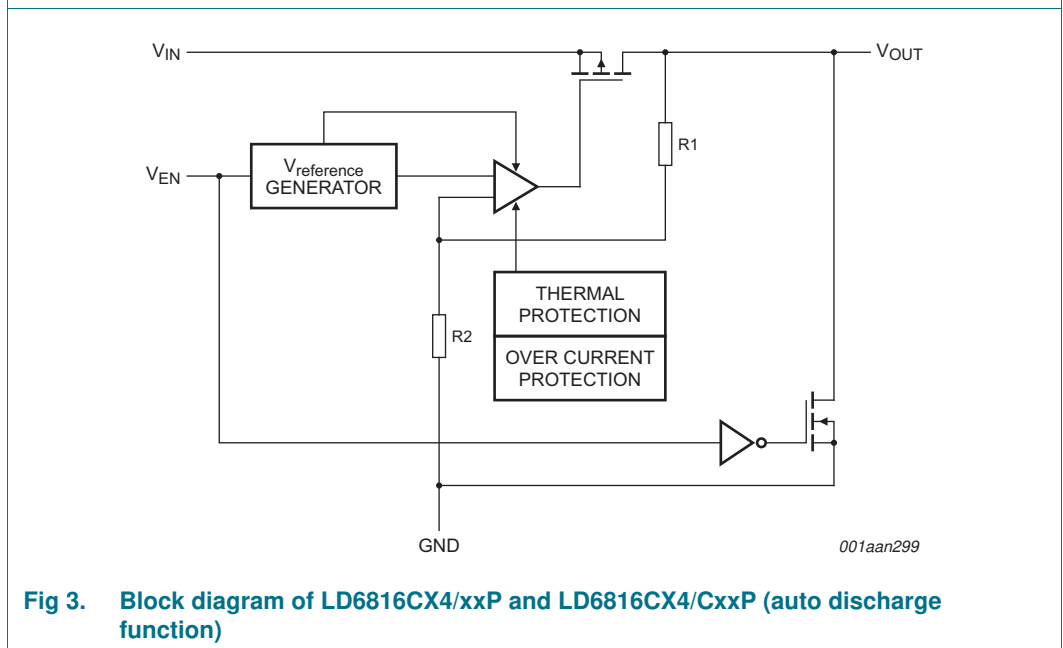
$V_{IN}$

$V_{OUT}$

R1

$V_{EN}$

$V_{reference}$ GENERATOR

THERMAL PROTECTION

OVER CURRENT PROTECTION

R2

GND

001aan299

**Fig 3. Block diagram of LD6816CX4/xxP and LD6816CX4/CxxP (auto discharge function)**